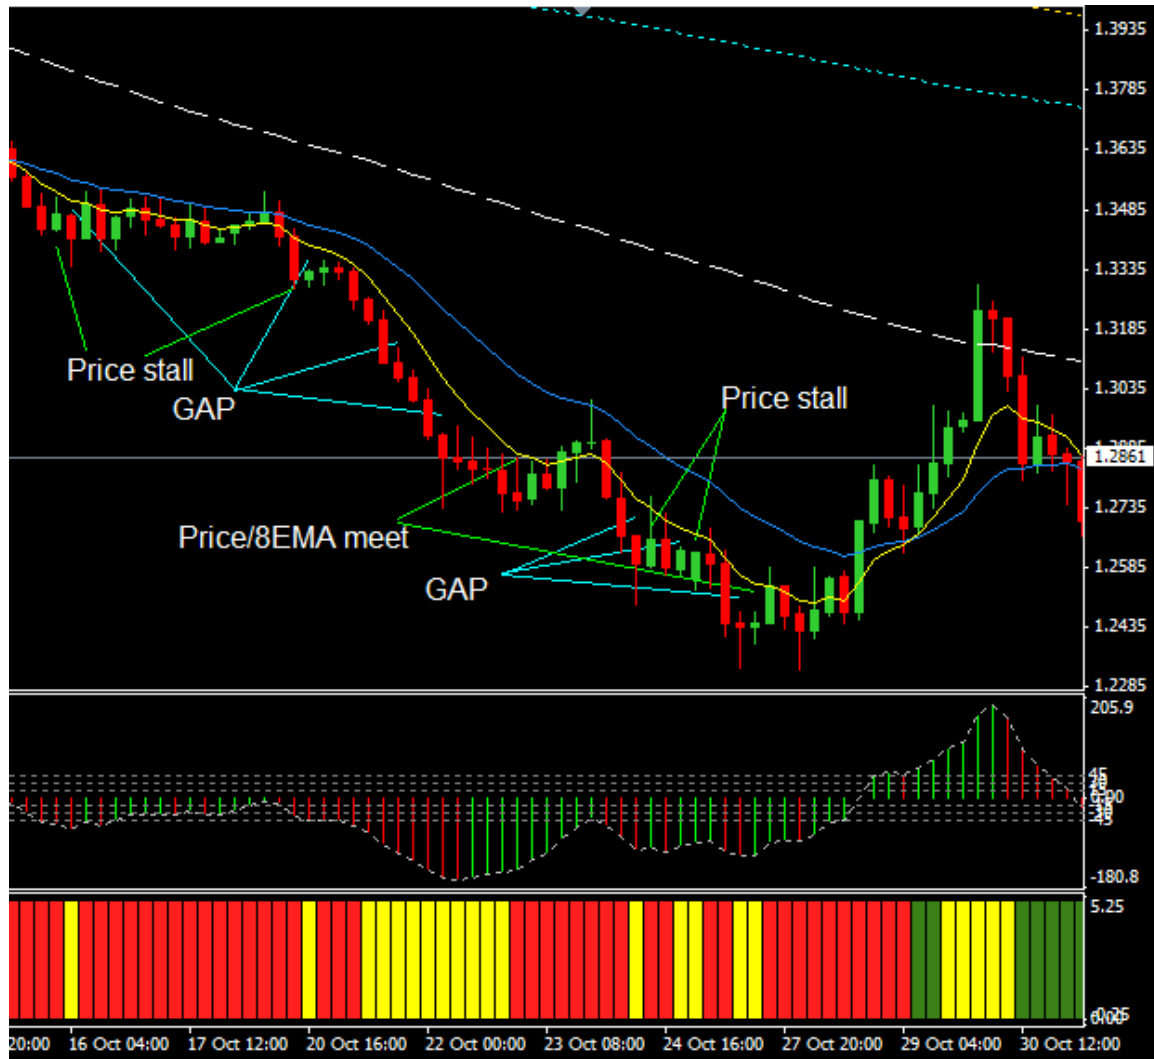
1.3935
1.3785
1.3635
1.3485
1.3335
1.3185
1.3035
1.2861
1.2735
1.2585
1.2435
1.2285

Price stall
GAP
Price stall
Price/8EMA meet
GAP

205.9
-180.8

5.25

20:00 16 Oct 04:00 17 Oct 12:00 20 Oct 16:00 22 Oct 00:00 23 Oct 08:00 24 Oct 16:00 27 Oct 20:00 29 Oct 04:00 30 Oct 12:00